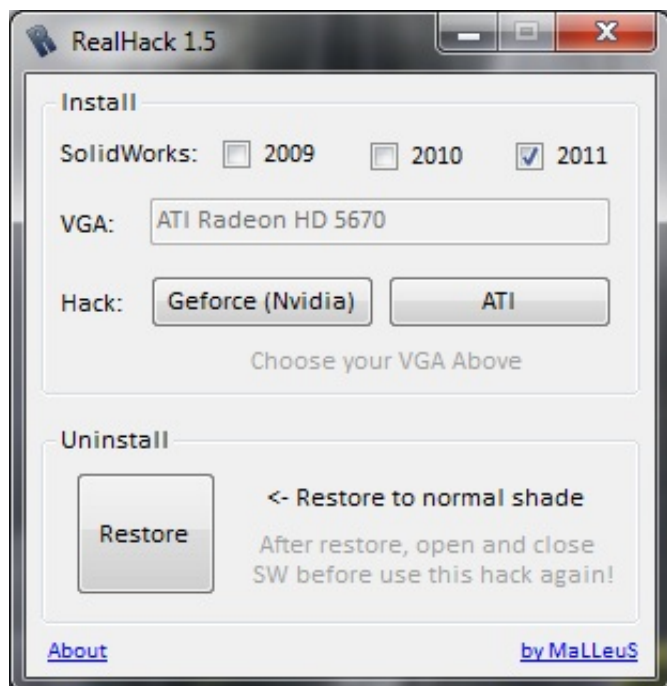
RealHack 1.5

Install

SolidWorks: 2009 2010 2011

VGA: ATI Radeon HD 5670

Hack: Geforce (Nvidia) ATI

Choose your VGA Above

Uninstall

Restore

<- Restore to normal shade

After restore, open and close SW before use this hack again!

About

by MaLLeuS